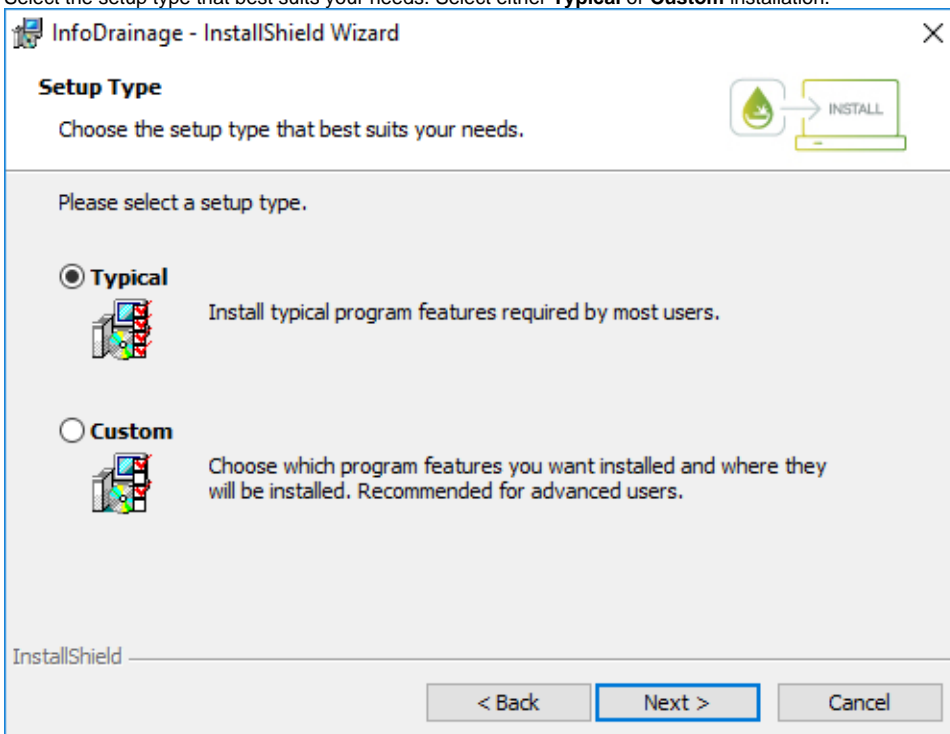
Select the setup type that best suits your needs. Select either **Typical** or **Custom** installation.

InfoDrainage - InstallShield Wizard

×

Setup Type

Choose the setup type that best suits your needs.

INSTALL

Please select a setup type.

Typical

Install typical program features required by most users.

Custom

Choose which program features you want installed and where they will be installed. Recommended for advanced users.

InstallShield

< Back

Next >

Cancel